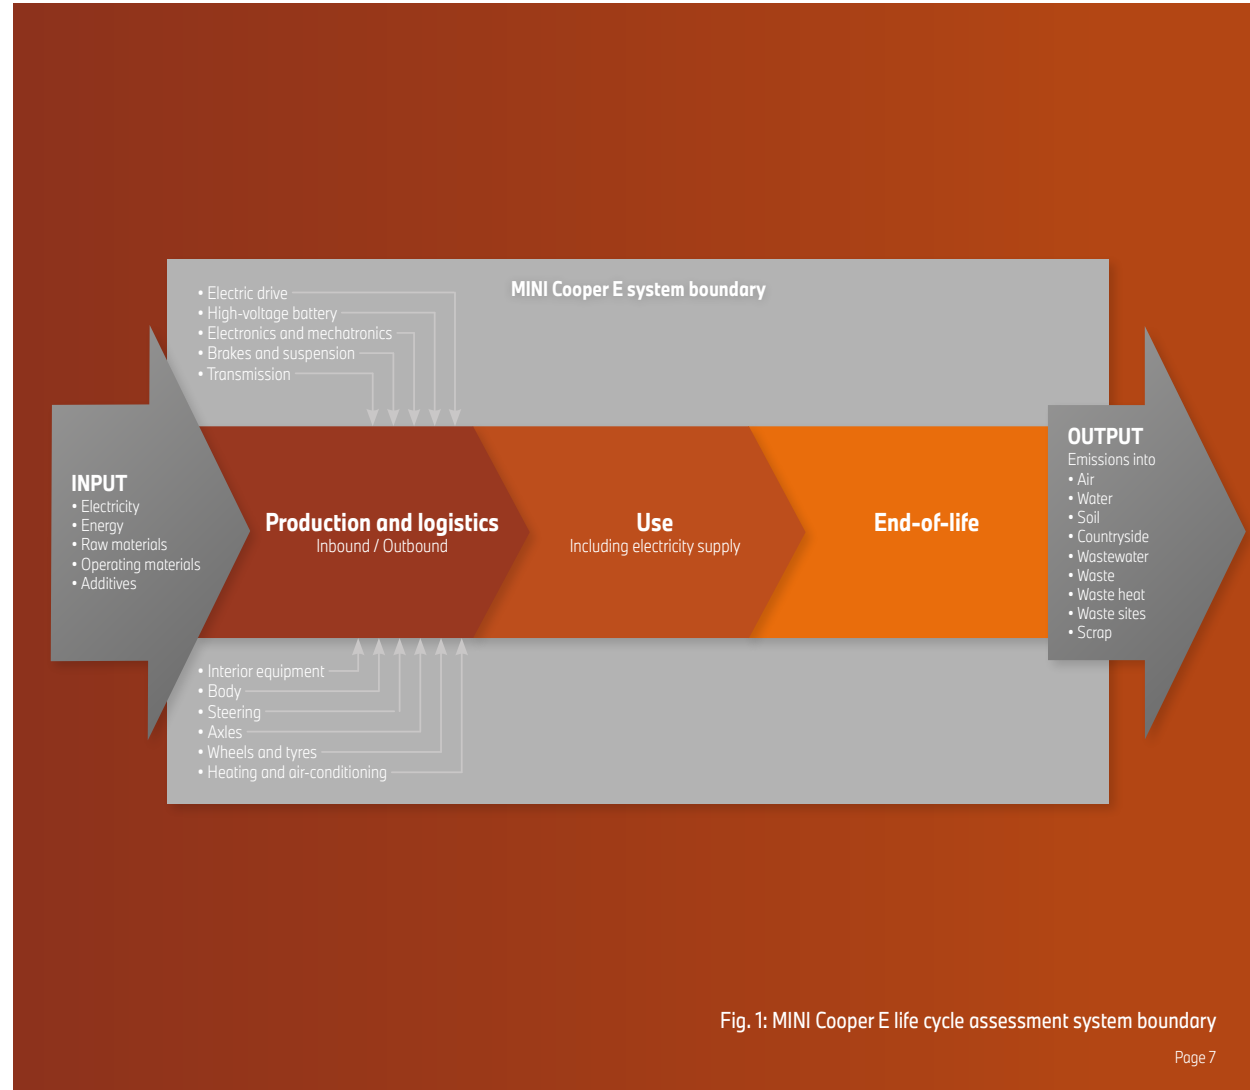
MINI Cooper E system boundary

• Electric drive
• High-voltage battery
• Electronics and mechatronics
• Brakes and suspension
• Transmission

INPUT
• Electricity
• Energy
• Raw materials
• Operating materials
• Additives

Production and logistics
Inbound / Outbound

Use
Including electricity supply

End-of-life

OUTPUT
Emissions into
• Air
• Water
• Soil
• Countryside
• Wastewater
• Waste
• Waste heat
• Waste sites
• Scrap

• Interior equipment
• Body
• Steering
• Axles
• Wheels and tyres
• Heating and air-conditioning

Fig. 1: MINI Cooper E life cycle assessment system boundary

Page 7